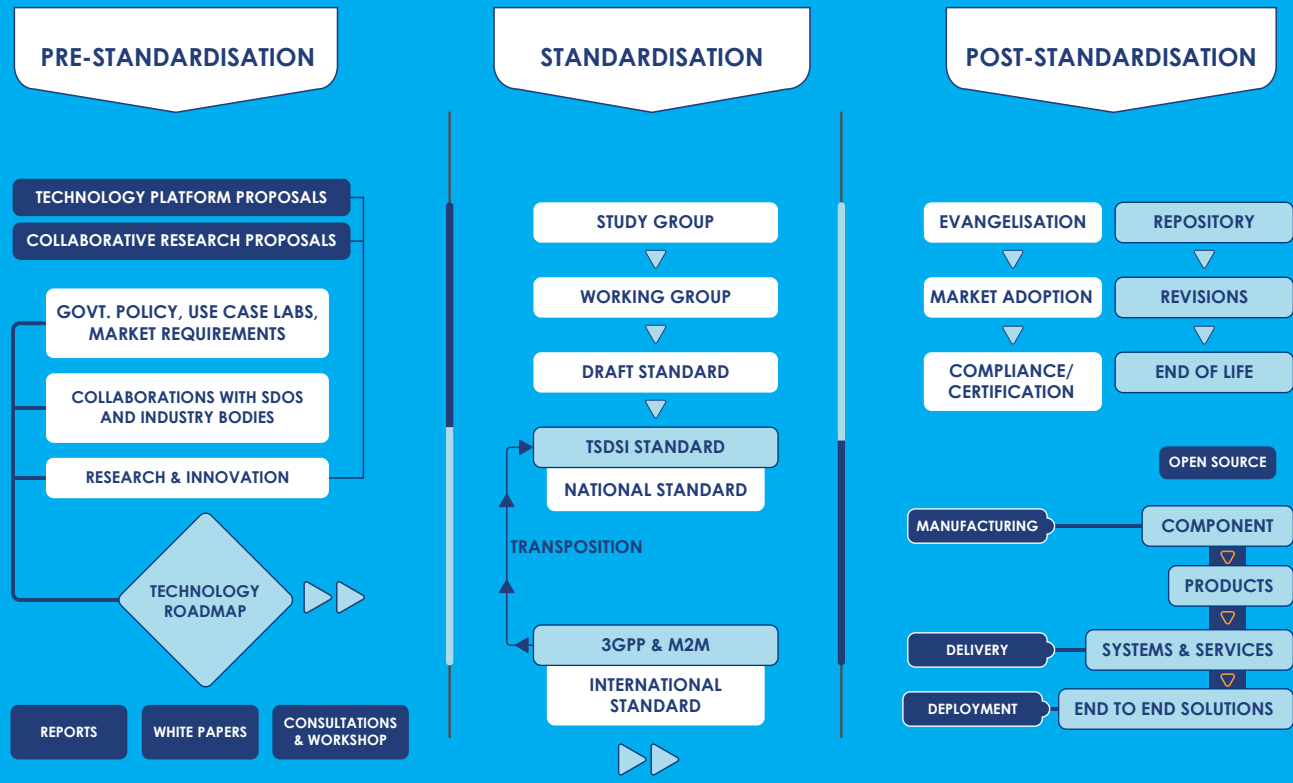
PRE-STANDARDISATION

TECHNOLOGY PLATFORM PROPOSALS

COLLABORATIVE RESEARCH PROPOSALS

GOVT. POLICY, USE CASE LABS, MARKET REQUIREMENTS

COLLABORATIONS WITH SDOS AND INDUSTRY BODIES

RESEARCH & INNOVATION

TECHNOLOGY ROADMAP

REPORTS

WHITE PAPERS

CONSULTATIONS & WORKSHOP

STANDARDISATION

STUDY GROUP

WORKING GROUP

DRAFT STANDARD

TSDSI STANDARD

NATIONAL STANDARD

TRANSPOSITION

3GPP & M2M

INTERNATIONAL STANDARD

POST-STANDARDISATION

EVANGELISATION

REPOSITORY

MARKET ADOPTION

REVISIONS

COMPLIANCE/ CERTIFICATION

END OF LIFE

OPEN SOURCE

MANUFACTURING

COMPONENT

PRODUCTS

DELIVERY

SYSTEMS & SERVICES

DEPLOYMENT

END TO END SOLUTIONS